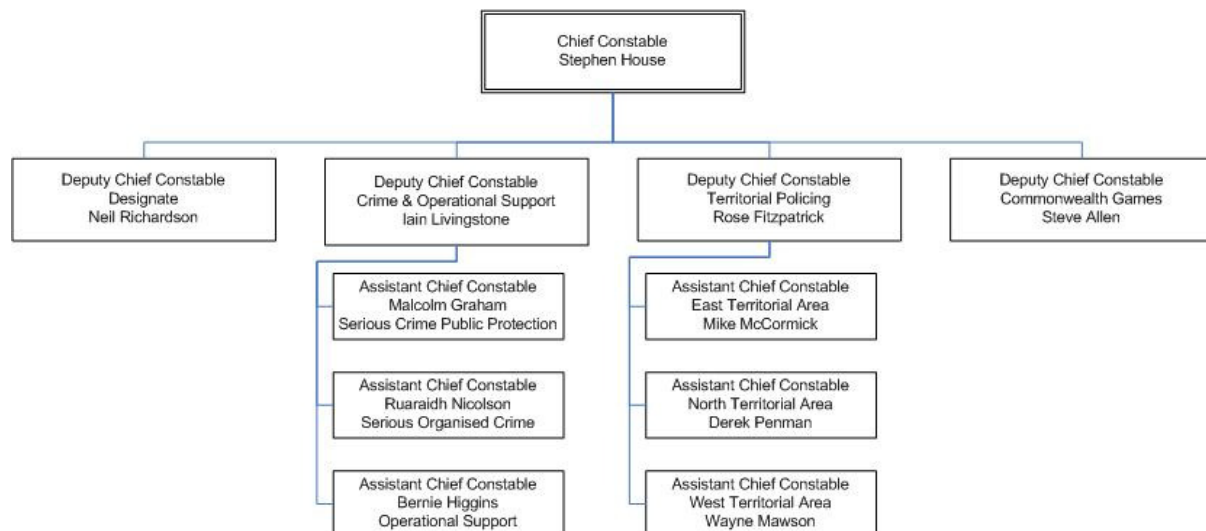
Chief Constable
Stephen House

Deputy Chief Constable
Designate
Neil Richardson

Deputy Chief Constable
Crime & Operational Support
Iain Livingstone

Assistant Chief Constable
Malcolm Graham
Serious Crime Public Protection

Assistant Chief Constable
Ruaraidh Nicolson
Serious Organised Crime

Assistant Chief Constable
Bernie Higgins
Operational Support

Deputy Chief Constable
Territorial Policing
Rose Fitzpatrick

Assistant Chief Constable
East Territorial Area
Mike McCormick

Assistant Chief Constable
North Territorial Area
Derek Penman

Assistant Chief Constable
West Territorial Area
Wayne Mawson

Deputy Chief Constable
Commonwealth Games
Steve Allen